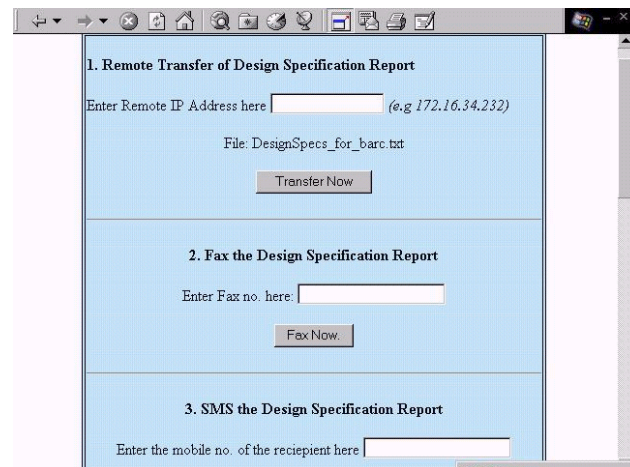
1. Remote Transfer of Design Specification Report

Enter Remote IP Address here (e.g 172.16.34.232)

File: DesignSpecs_for_barc.txt

Transfer Now

2. Fax the Design Specification Report

Enter Fax no. here:

Fax Now.

3. SMS the Design Specification Report

Enter the mobile no. of the reciepient here